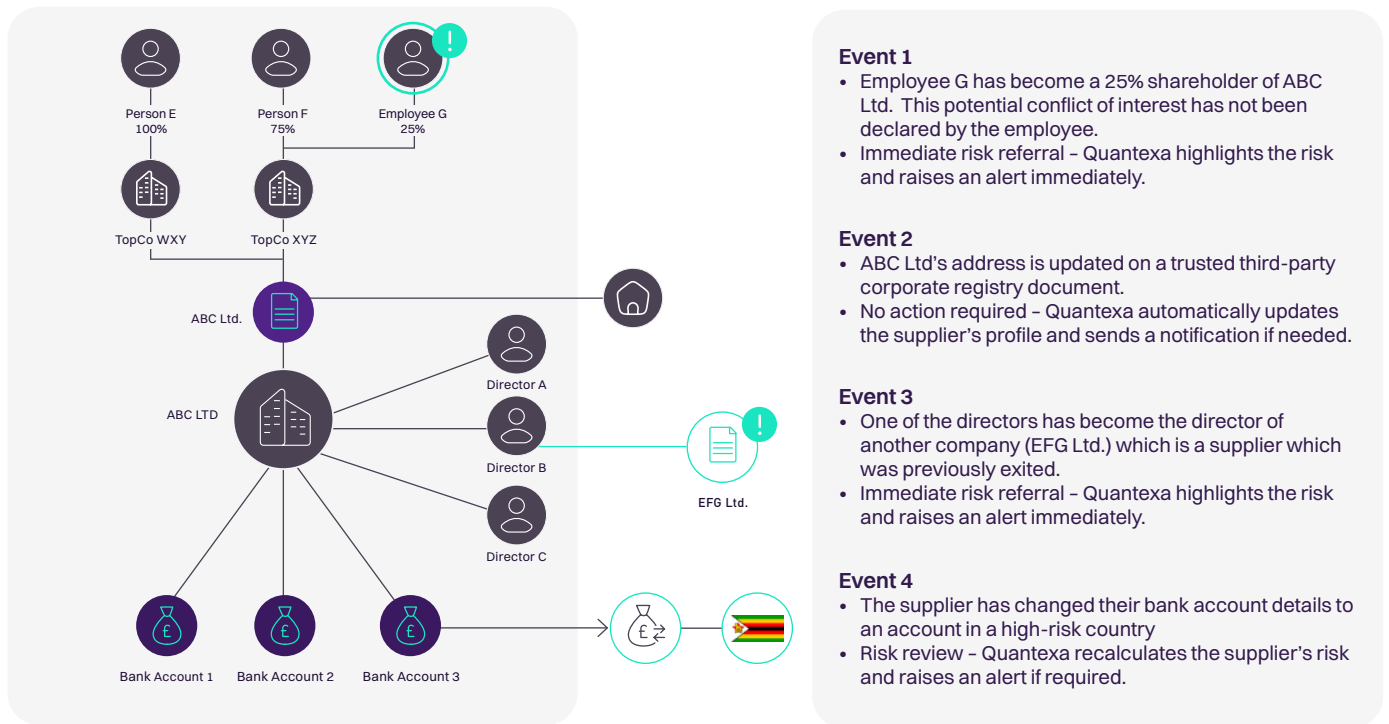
Person E
100%

Person F
75%

Employee G
25%

TopCo WXY

TopCo XYZ

ABC Ltd.

ABC LTD

Director A

Director B

Director C

EFG Ltd.

Bank Account 1

Bank Account 2

Bank Account 3

Event 1
• Employee G has become a 25% shareholder of ABC Ltd. This potential conflict of interest has not been declared by the employee.
• Immediate risk referral – Quantexa highlights the risk and raises an alert immediately.

Event 2
• ABC Ltd's address is updated on a trusted third-party corporate registry document.
• No action required – Quantexa automatically updates the supplier's profile and sends a notification if needed.

Event 3
• One of the directors has become the director of another company (EFG Ltd.) which is a supplier which was previously exited.
• Immediate risk referral – Quantexa highlights the risk and raises an alert immediately.

Event 4
• The supplier has changed their bank account details to an account in a high-risk country
• Risk review – Quantexa recalculates the supplier's risk and raises an alert if required.